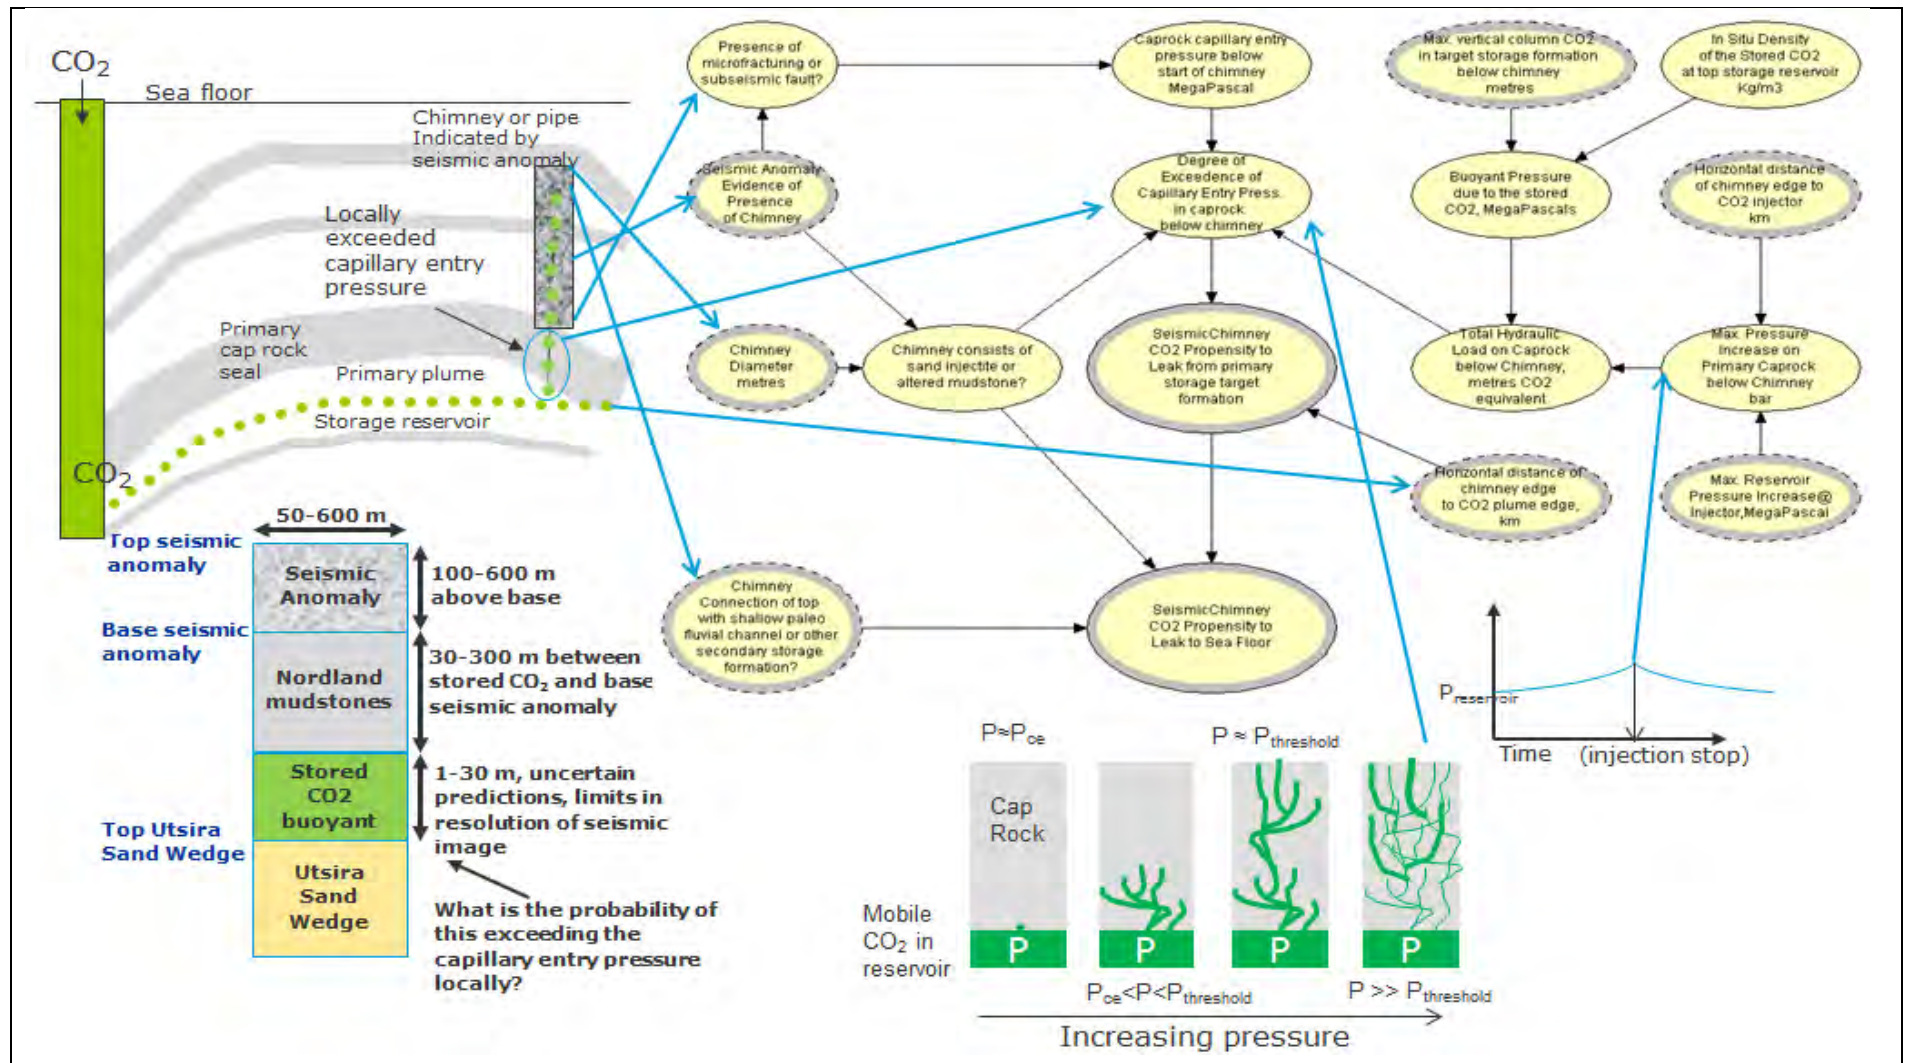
$CO_2$

Sea floor

Chimney or pipe Indicated by seismic anomaly

Locally exceeded capillary entry pressure

Primary cap rock seal

Primary plume

Storage reservoir

$CO_2$

50-600 m

Top seismic anomaly

Base seismic anomaly

Top Utsira Sand Wedge

Seismic Anomaly

Nordland mudstones

Stored CO2 buoyant

Utsira Sand Wedge

100-600 m above base

30-300 m between stored $CO_2$ and base seismic anomaly

1-30 m, uncertain predictions, limits in resolution of seismic image

What is the probability of this exceeding the capillary entry pressure locally?

Presence of microfracturing or subseismic fault?

Seismic Anomaly Evidence of Presence of Chimney

Chimney Diameter metres

Chimney consists of sand injectite or altered mudstone?

Chimney Connection of top with shallow paleo fluvial channel or other secondary storage formation?

Caprock capillary entry pressure below start of chimney MegaPascal

Degree of Exceedence of Capillary Entry Press. in caprock below chimney

SeismicChimney CO2 Propensity to Leak from primary storage target formation

SeismicChimney CO2 Propensity to Leak to Sea Floor

Max. vertical column CO2 in target storage formation below chimney metres

In Situ Density of the Stored CO2 at top storage reservoir Kg/m3

Buoyant Pressure due to the stored CO2, MegaPascals

Horizontal distance of chimney edge to CO2 injector km

Total Hydraulic Load on Caprock below Chimney, metres CO2 equivalent

Max. Pressure Increase on Primary Caprock below Chimney bar

Horizontal distance of chimney edge to CO2 plume edge, km

Max. Reservoir Pressure Increase@ Injector,MegaPascal

$P_{reservoir}$

Time (injection stop)

$P \approx P_{ce}$

$P \approx P_{threshold}$

Cap Rock

Mobile $CO_2$ in reservoir

P

P

P

P

$P_{ce}<P<P_{threshold}$

$P >> P_{threshold}$

Increasing pressure